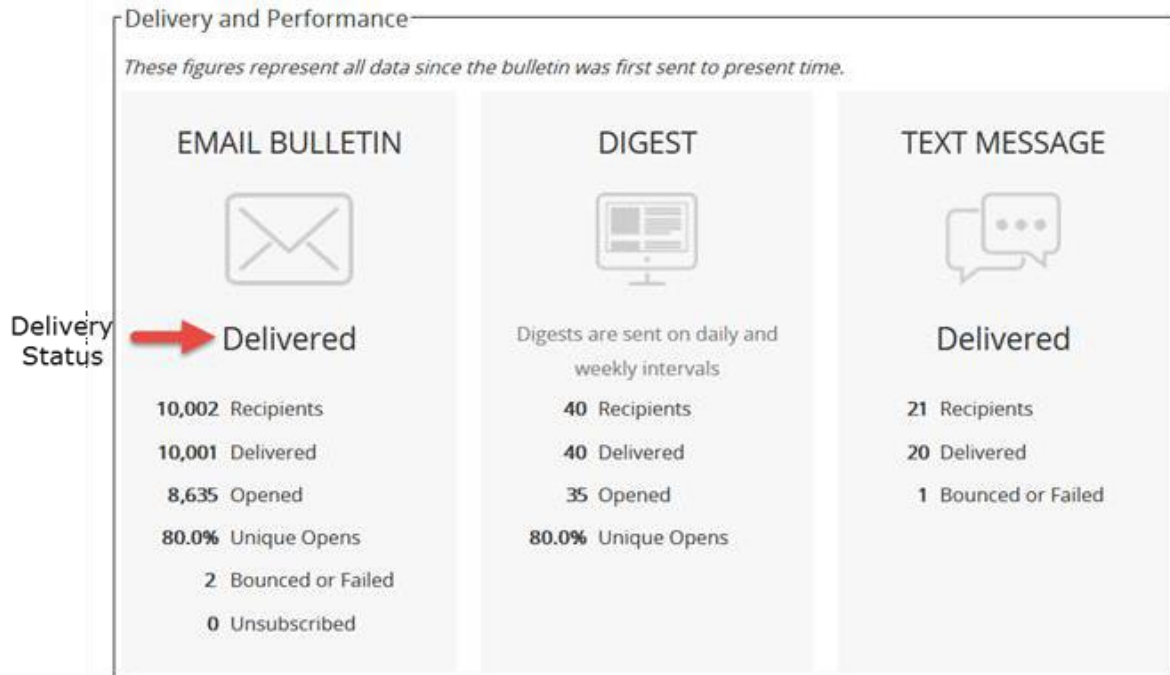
Delivery and Performance

*These figures represent all data since the bulletin was first sent to present time.*

EMAIL BULLETIN

Delivery Status

Delivered

**10,002** Recipients
**10,001** Delivered
**8,635** Opened
**80.0%** Unique Opens
2 Bounced or Failed
**0** Unsubscribed

DIGEST

Digests are sent on daily and weekly intervals

**40** Recipients
**40** Delivered
**35** Opened
**80.0%** Unique Opens

TEXT MESSAGE

Delivered

**21** Recipients
**20** Delivered
**1** Bounced or Failed